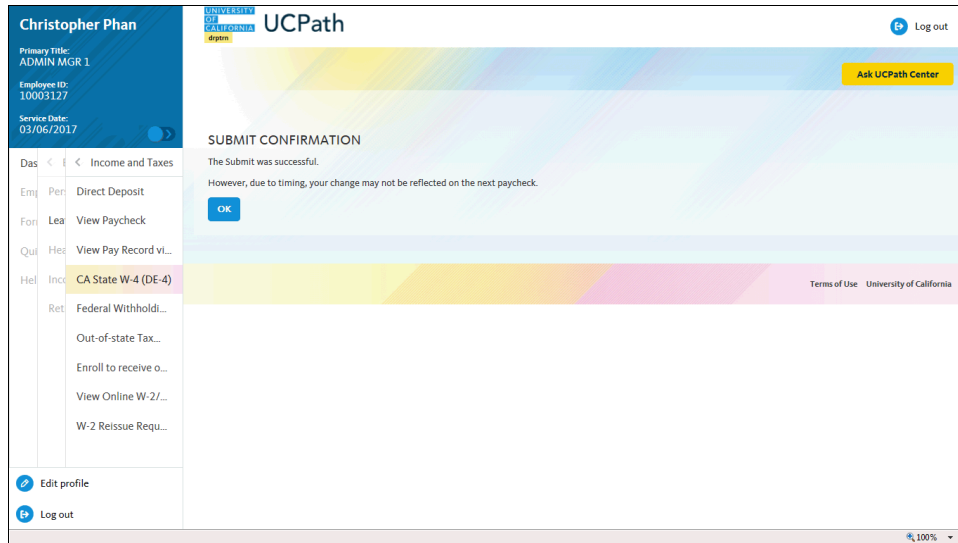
Christopher Phan

Primary Title:
ADMIN MGR 1

Employee ID:
10003127

Service Date:
03/06/2017

Das
Emp
Forr
Qui
Hel

Pers
Lea
Hea
Inco
Ret

Income and Taxes
Direct Deposit
View Paycheck
View Pay Record vi...
CA State W-4 (DE-4)
Federal Withholdi...
Out-of-state Tax...
Enroll to receive o...
View Online W-2/...
W-2 Reissue Requ...

Edit profile
Log out

UNIVERSITY OF CALIFORNIA
drptrn
UCPath

Log out

Ask UCPath Center

SUBMIT CONFIRMATION
The Submit was successful.
However, due to timing, your change may not be reflected on the next paycheck.
OK

Terms of Use University of California

100%